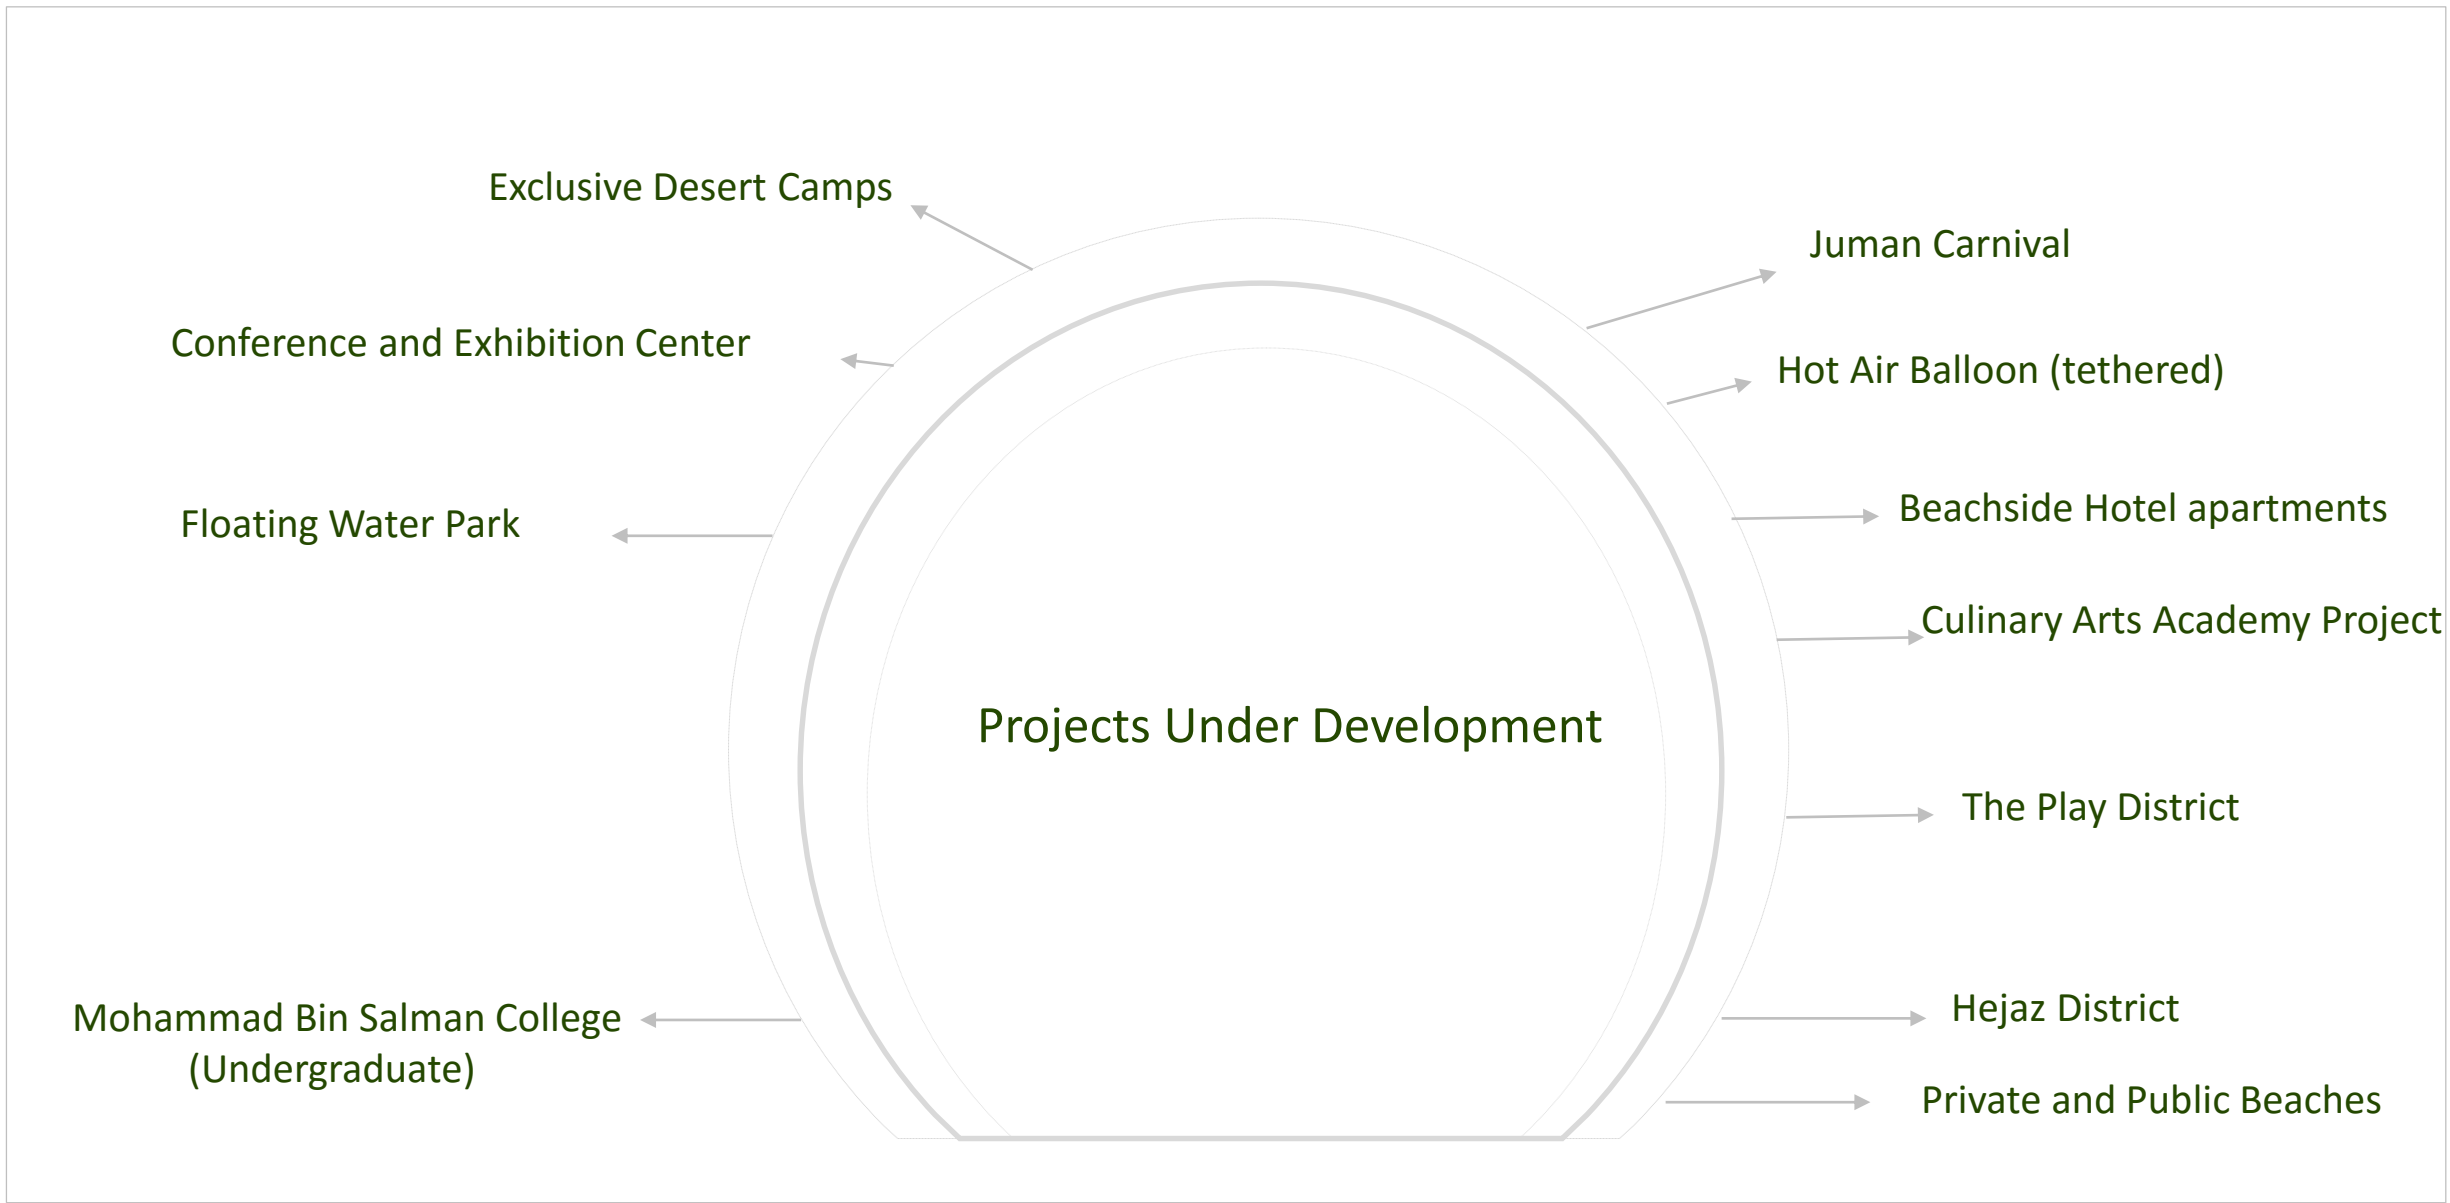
Exclusive Desert Camps

Juman Carnival

Conference and Exhibition Center

Hot Air Balloon (tethered)

Floating Water Park

Beachside Hotel apartments

Culinary Arts Academy Project

Projects Under Development

The Play District

Mohammad Bin Salman College (Undergraduate)

Hejaz District

Private and Public Beaches